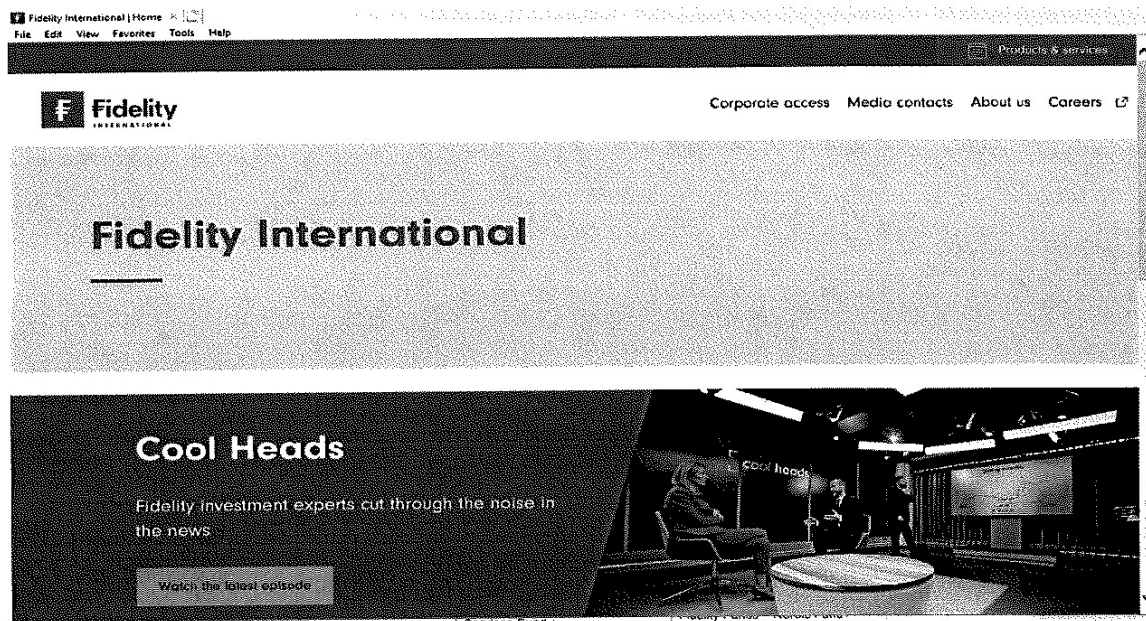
Fidelity International | Home

File Edit View Favorites Tools Help

Products & services

Fidelity INTERNATIONAL

Corporate access Media contacts About us Careers

Fidelity International

Cool Heads

Fidelity investment experts cut through the noise in the news

Watch the latest episode

cool heads